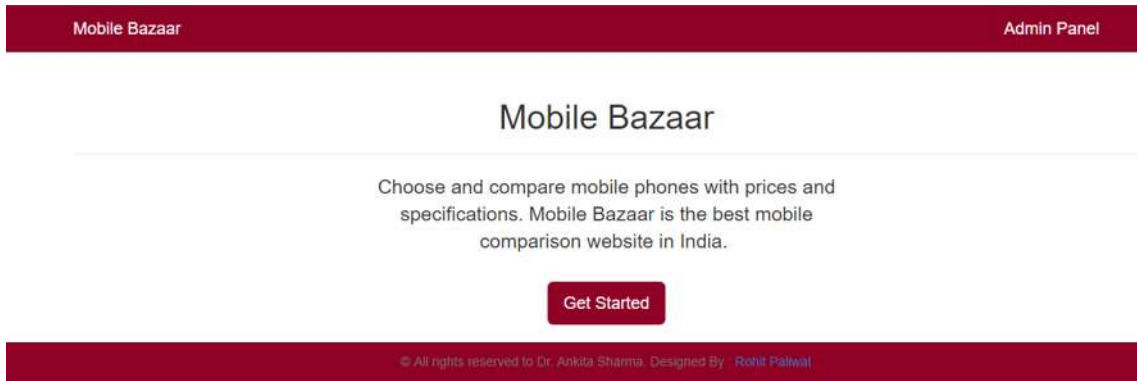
Mobile Bazaar

Admin Panel

Mobile Bazaar

Choose and compare mobile phones with prices and specifications. Mobile Bazaar is the best mobile comparison website in India.

Get Started

© All rights reserved to Dr. Ankita Sharma. Designed By : Rohit Paliwal